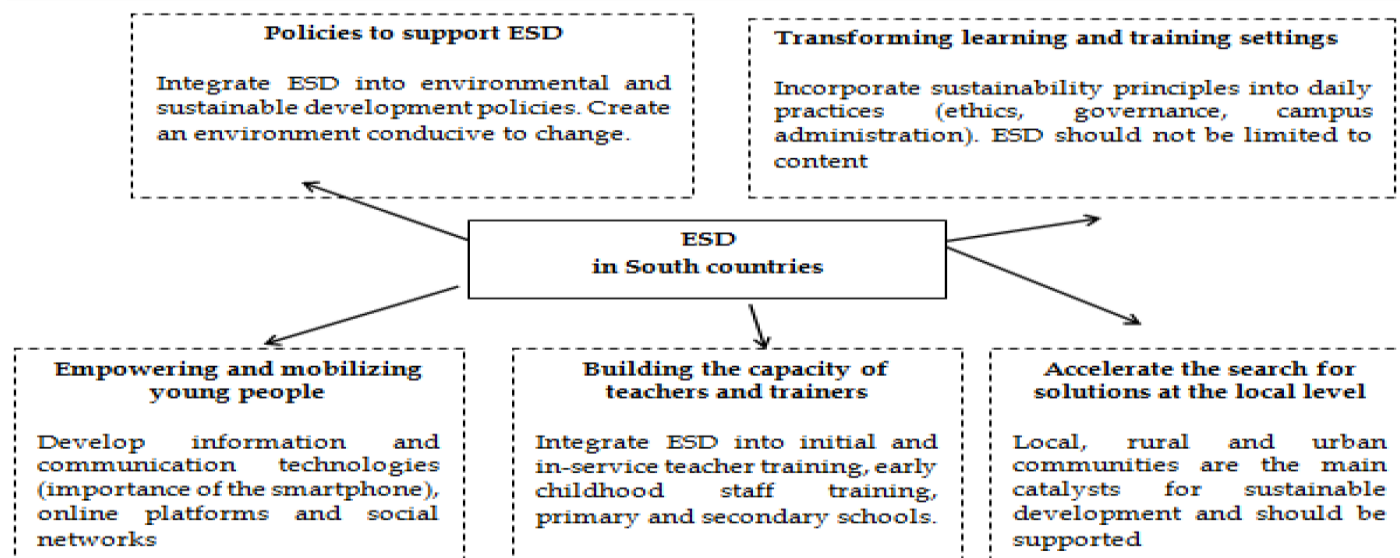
Policies to support ESD

Integrate ESD into environmental and sustainable development policies. Create an environment conducive to change.

Transforming learning and training settings

Incorporate sustainability principles into daily practices (ethics, governance, campus administration). ESD should not be limited to content

ESD
in South countries

Empowering and mobilizing young people

Develop information and communication technologies (importance of the smartphone), online platforms and social networks

Building the capacity of teachers and trainers

Integrate ESD into initial and in-service teacher training, early childhood staff training, primary and secondary schools.

Accelerate the search for solutions at the local level

Local, rural and urban communities are the main catalysts for sustainable development and should be supported